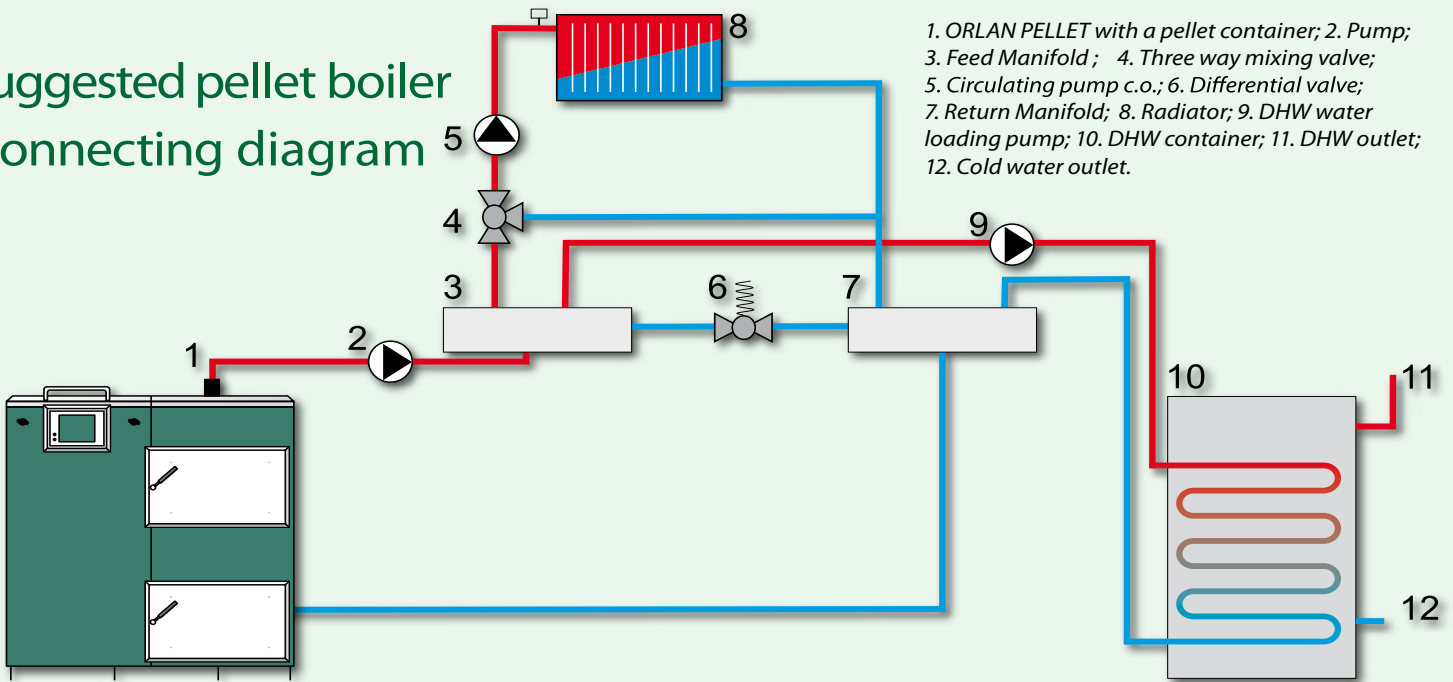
uggested pellet boiler
onnecting diagram

1. ORLAN PELLET with a pellet container; 2. Pump; 3. Feed Manifold ; 4. Three way mixing valve; 5. Circulating pump c.o.; 6. Differential valve; 7. Return Manifold; 8. Radiator; 9. DHW water loading pump; 10. DHW container; 11. DHW outlet; 12. Cold water outlet.

8
5
4
9
3
6
7
2
1
10
11
12